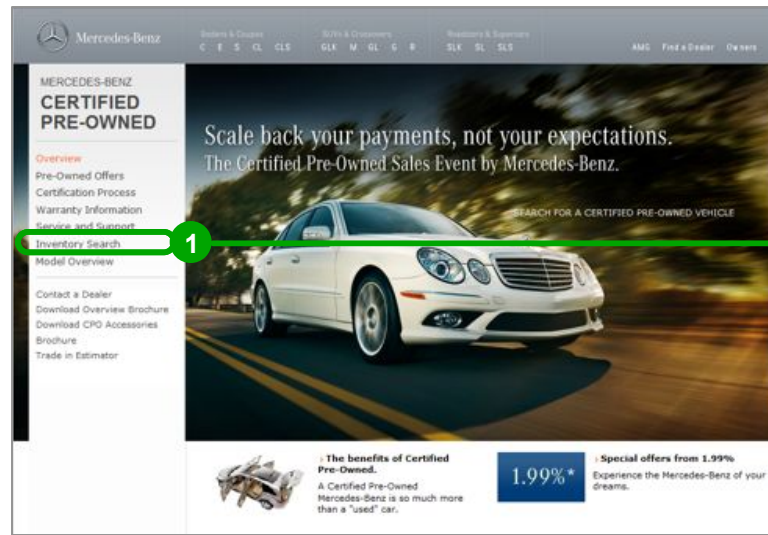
Mercedes-Benz

Sedans & Coupes
C E S CL CLS

SUVs & Crossovers
GLK M GL G R

Roadsters & Supercars
SLK SL SLS

AMG Find a Dealer Owners

MERCEDES-BENZ
CERTIFIED
PRE-OWNED

Overview
Pre-Owned Offers
Certification Process
Warranty Information
Service and Support
Inventory Search
Model Overview

Contact a Dealer
Download Overview Brochure
Download CPO Accessories Brochure
Trade in Estimator

1

Scale back your payments, not your expectations.
The Certified Pre-Owned Sales Event by Mercedes-Benz.

SEARCH FOR A CERTIFIED PRE-OWNED VEHICLE

The benefits of Certified Pre-Owned.
A Certified Pre-Owned Mercedes-Benz is so much more than a "used" car.

1.99%*

Special offers from 1.99%
Experience the Mercedes-Benz of your dreams.